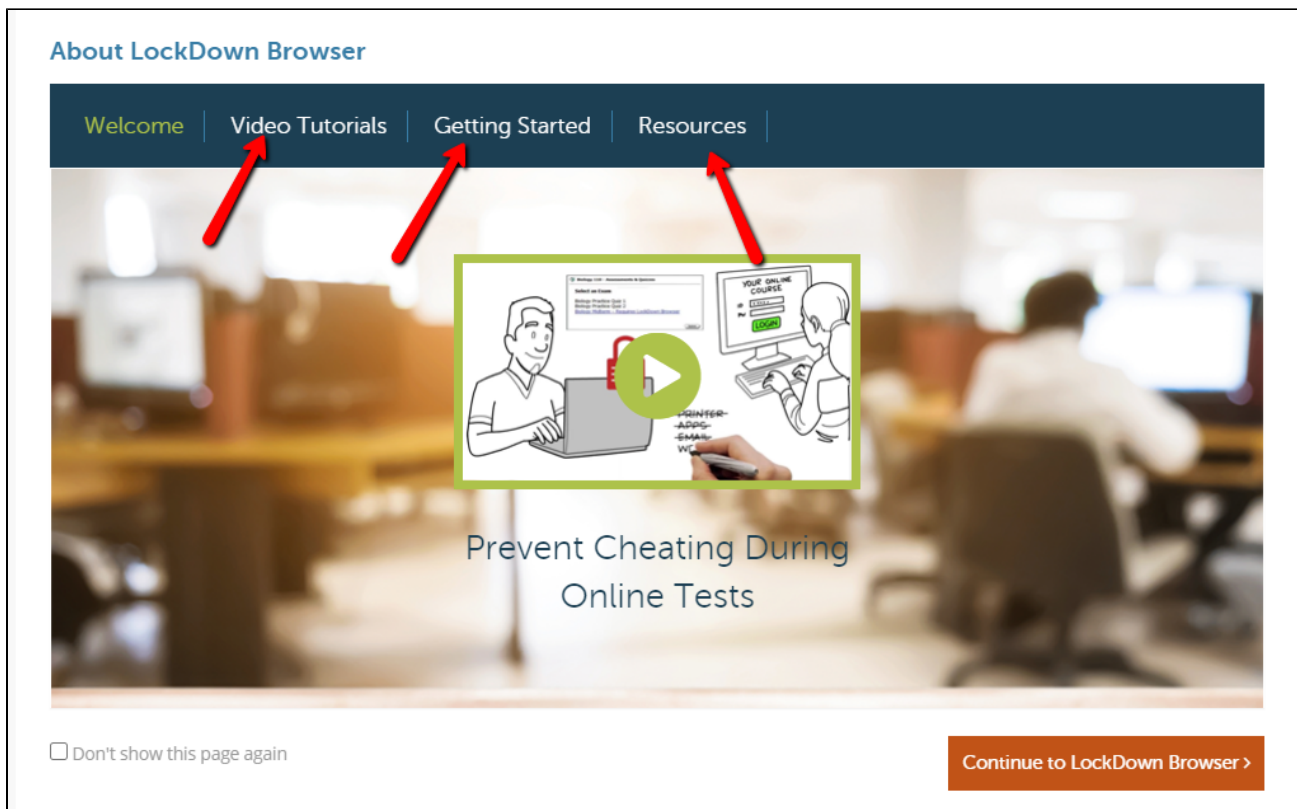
About LockDown Browser

Welcome | Video Tutorials | Getting Started | Resources

Select an Exam

YOUR ONLINE COURSE

LOGIN

PRINTER
APPS
EMAIL
WE

Prevent Cheating During Online Tests

Don't show this page again

Continue to LockDown Browser >